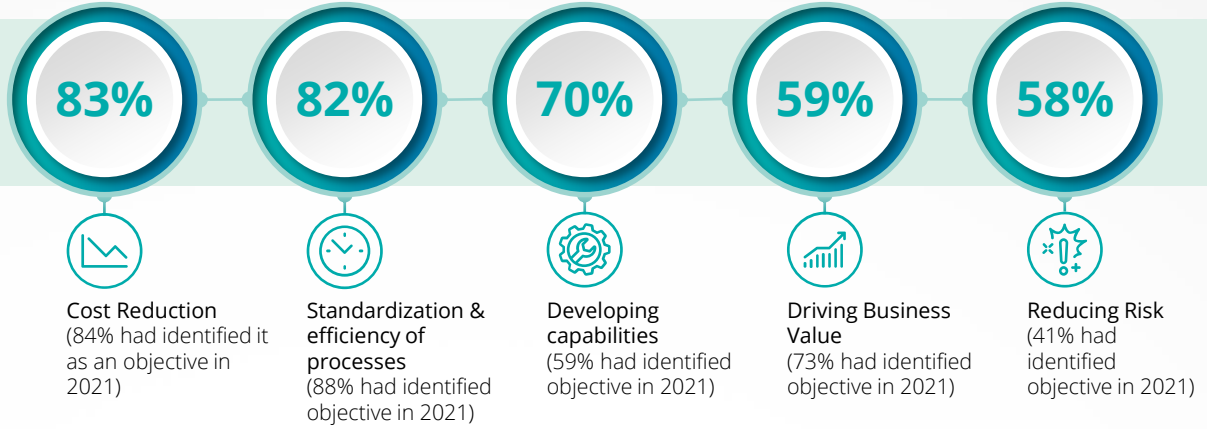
83%

82%

70%

59%

58%

Cost Reduction
(84% had identified it as an objective in 2021)

Standardization & efficiency of processes
(88% had identified objective in 2021)

Developing capabilities
(59% had identified objective in 2021)

Driving Business Value
(73% had identified objective in 2021)

Reducing Risk
(41% had identified objective in 2021)